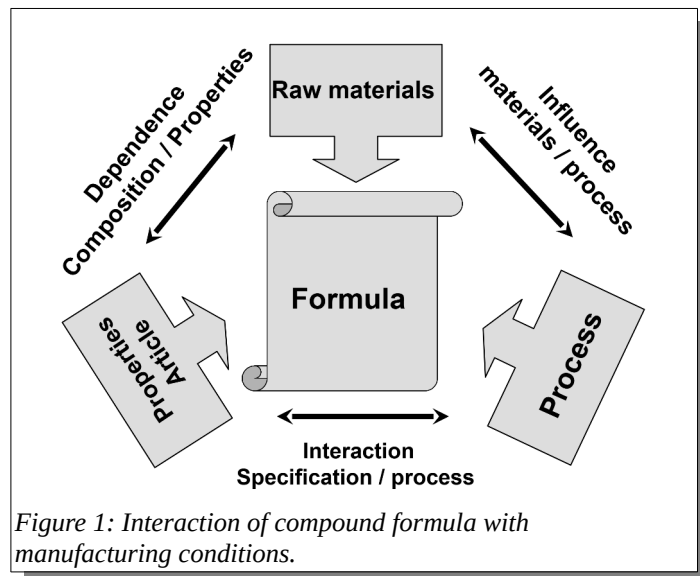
Dependence
Composition / Properties

Raw materials

Influence
materials / process

Formula

Article
Properties

Process

Interaction
Specification / process

Figure 1: Interaction of compound formula with manufacturing conditions.